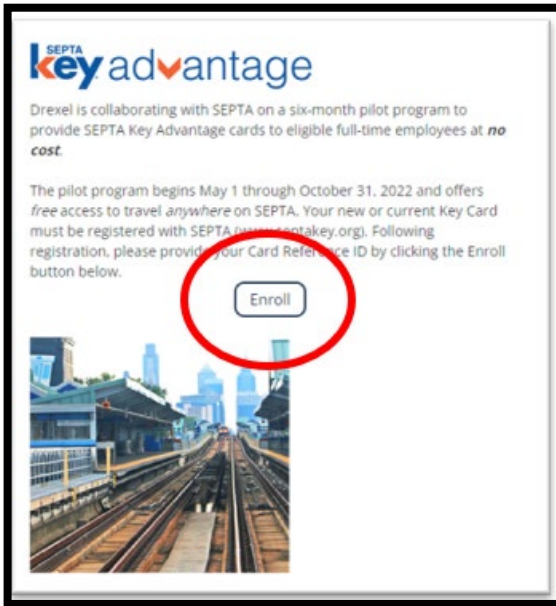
SEPTA key advantage

Drexel is collaborating with SEPTA on a six-month pilot program to provide SEPTA Key Advantage cards to eligible full-time employees at ***no cost***.

The pilot program begins May 1 through October 31, 2022 and offers *free* access to travel *anywhere* on SEPTA. Your new or current Key Card must be registered with SEPTA (www.septakey.org). Following registration, please provide your Card Reference ID by clicking the Enroll button below.

Enroll